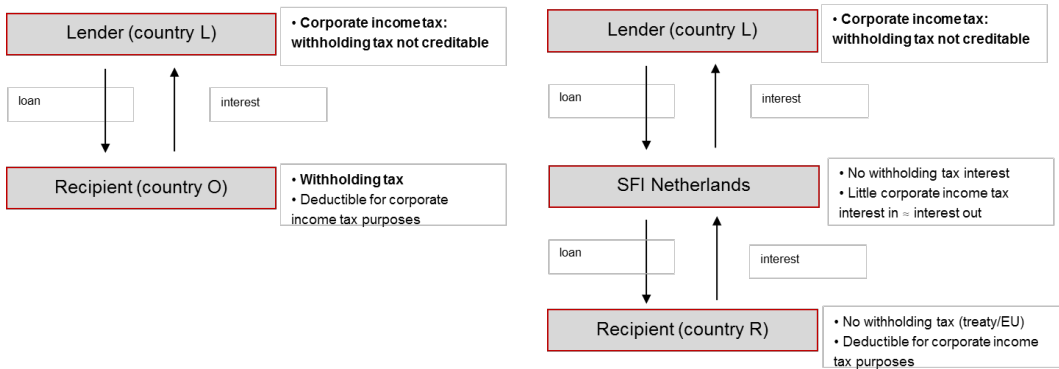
Lender (country L)

• **Corporate income tax: withholding tax not creditable**

loan

interest

Recipient (country O)

• **Withholding tax**
• Deductible for corporate income tax purposes

Lender (country L)

• **Corporate income tax: withholding tax not creditable**

loan

interest

SFI Netherlands

• No withholding tax interest
• Little corporate income tax interest in ≈ interest out

loan

interest

Recipient (country R)

• No withholding tax (treaty/EU)
• Deductible for corporate income tax purposes